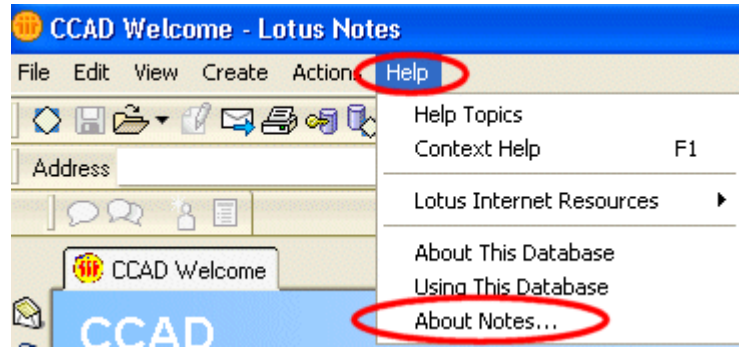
CCAD Welcome - Lotus Notes

File Edit View Create Actions Help

Address

CCAD Welcome

CCAD

Help Topics
Context Help F1

Lotus Internet Resources

About This Database
Using This Database
About Notes...